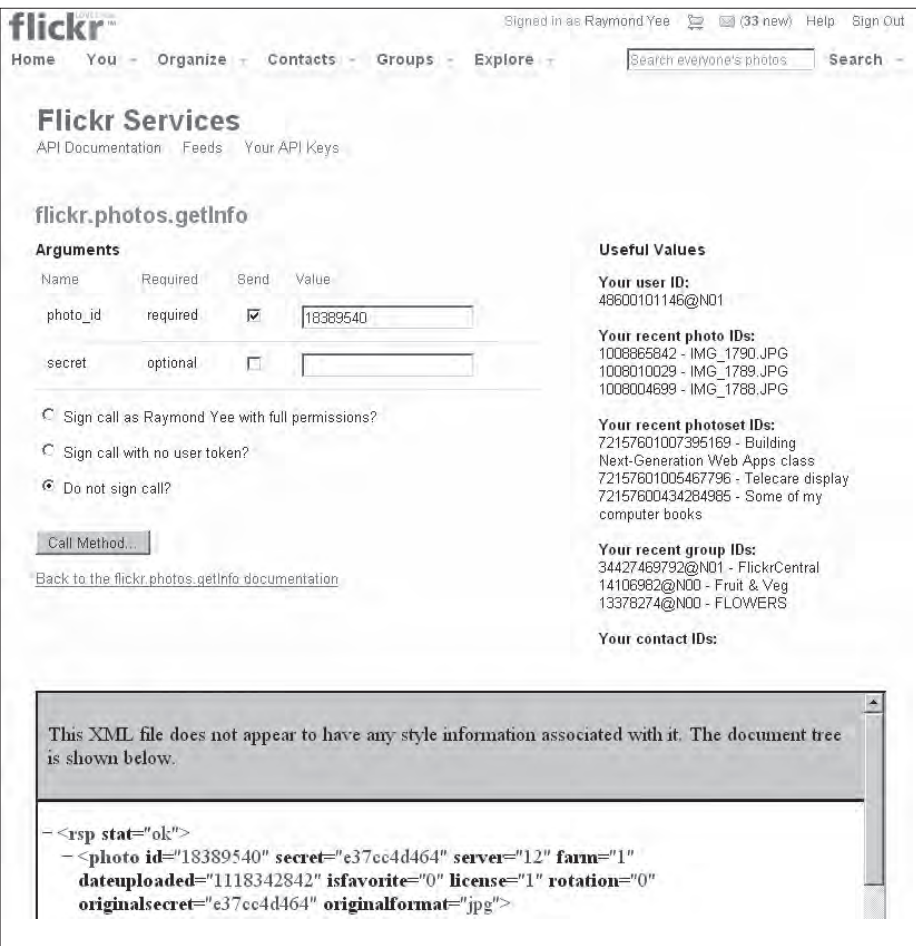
flickr

Signed in as Raymond Yee (33 new) Help Sign Out

Home You Organize Contacts Groups Explore Search everyone's photos Search

Flickr Services

API Documentation Feeds Your API Keys

flickr.photos.getInfo

Arguments

| Name | Required | Send | Value |
|---|---|---|---|
| photo_id | required | ☑ | 18389540 |
| secret | optional | ☐ | |

Sign call as Raymond Yee with full permissions?

Sign call with no user token?

Do not sign call?

Call Method...

Back to the flickr.photos.getInfo documentation

Useful Values

Your user ID:
48600101146@N01

Your recent photo IDs:
1008865842 - IMG_1790.JPG
1008010029 - IMG_1789.JPG
1008004699 - IMG_1788.JPG

Your recent photoset IDs:
72157601007395169 - Building Next-Generation Web Apps class
72157601005467796 - Telecare display
72157600434284985 - Some of my computer books

Your recent group IDs:
34427469792@N01 - FlickrCentral
14106982@N00 - Fruit & Veg
13378274@N00 - FLOWERS

Your contact IDs:

This XML file does not appear to have any style information associated with it. The document tree is shown below.

– <rsp stat="ok">
– <photo id="18389540" secret="e37cc4d464" server="12" farm="1" dateuploaded="1118342842" isfavorite="0" license="1" rotation="0" originalsecret="e37cc4d464" originalformat="jpg">